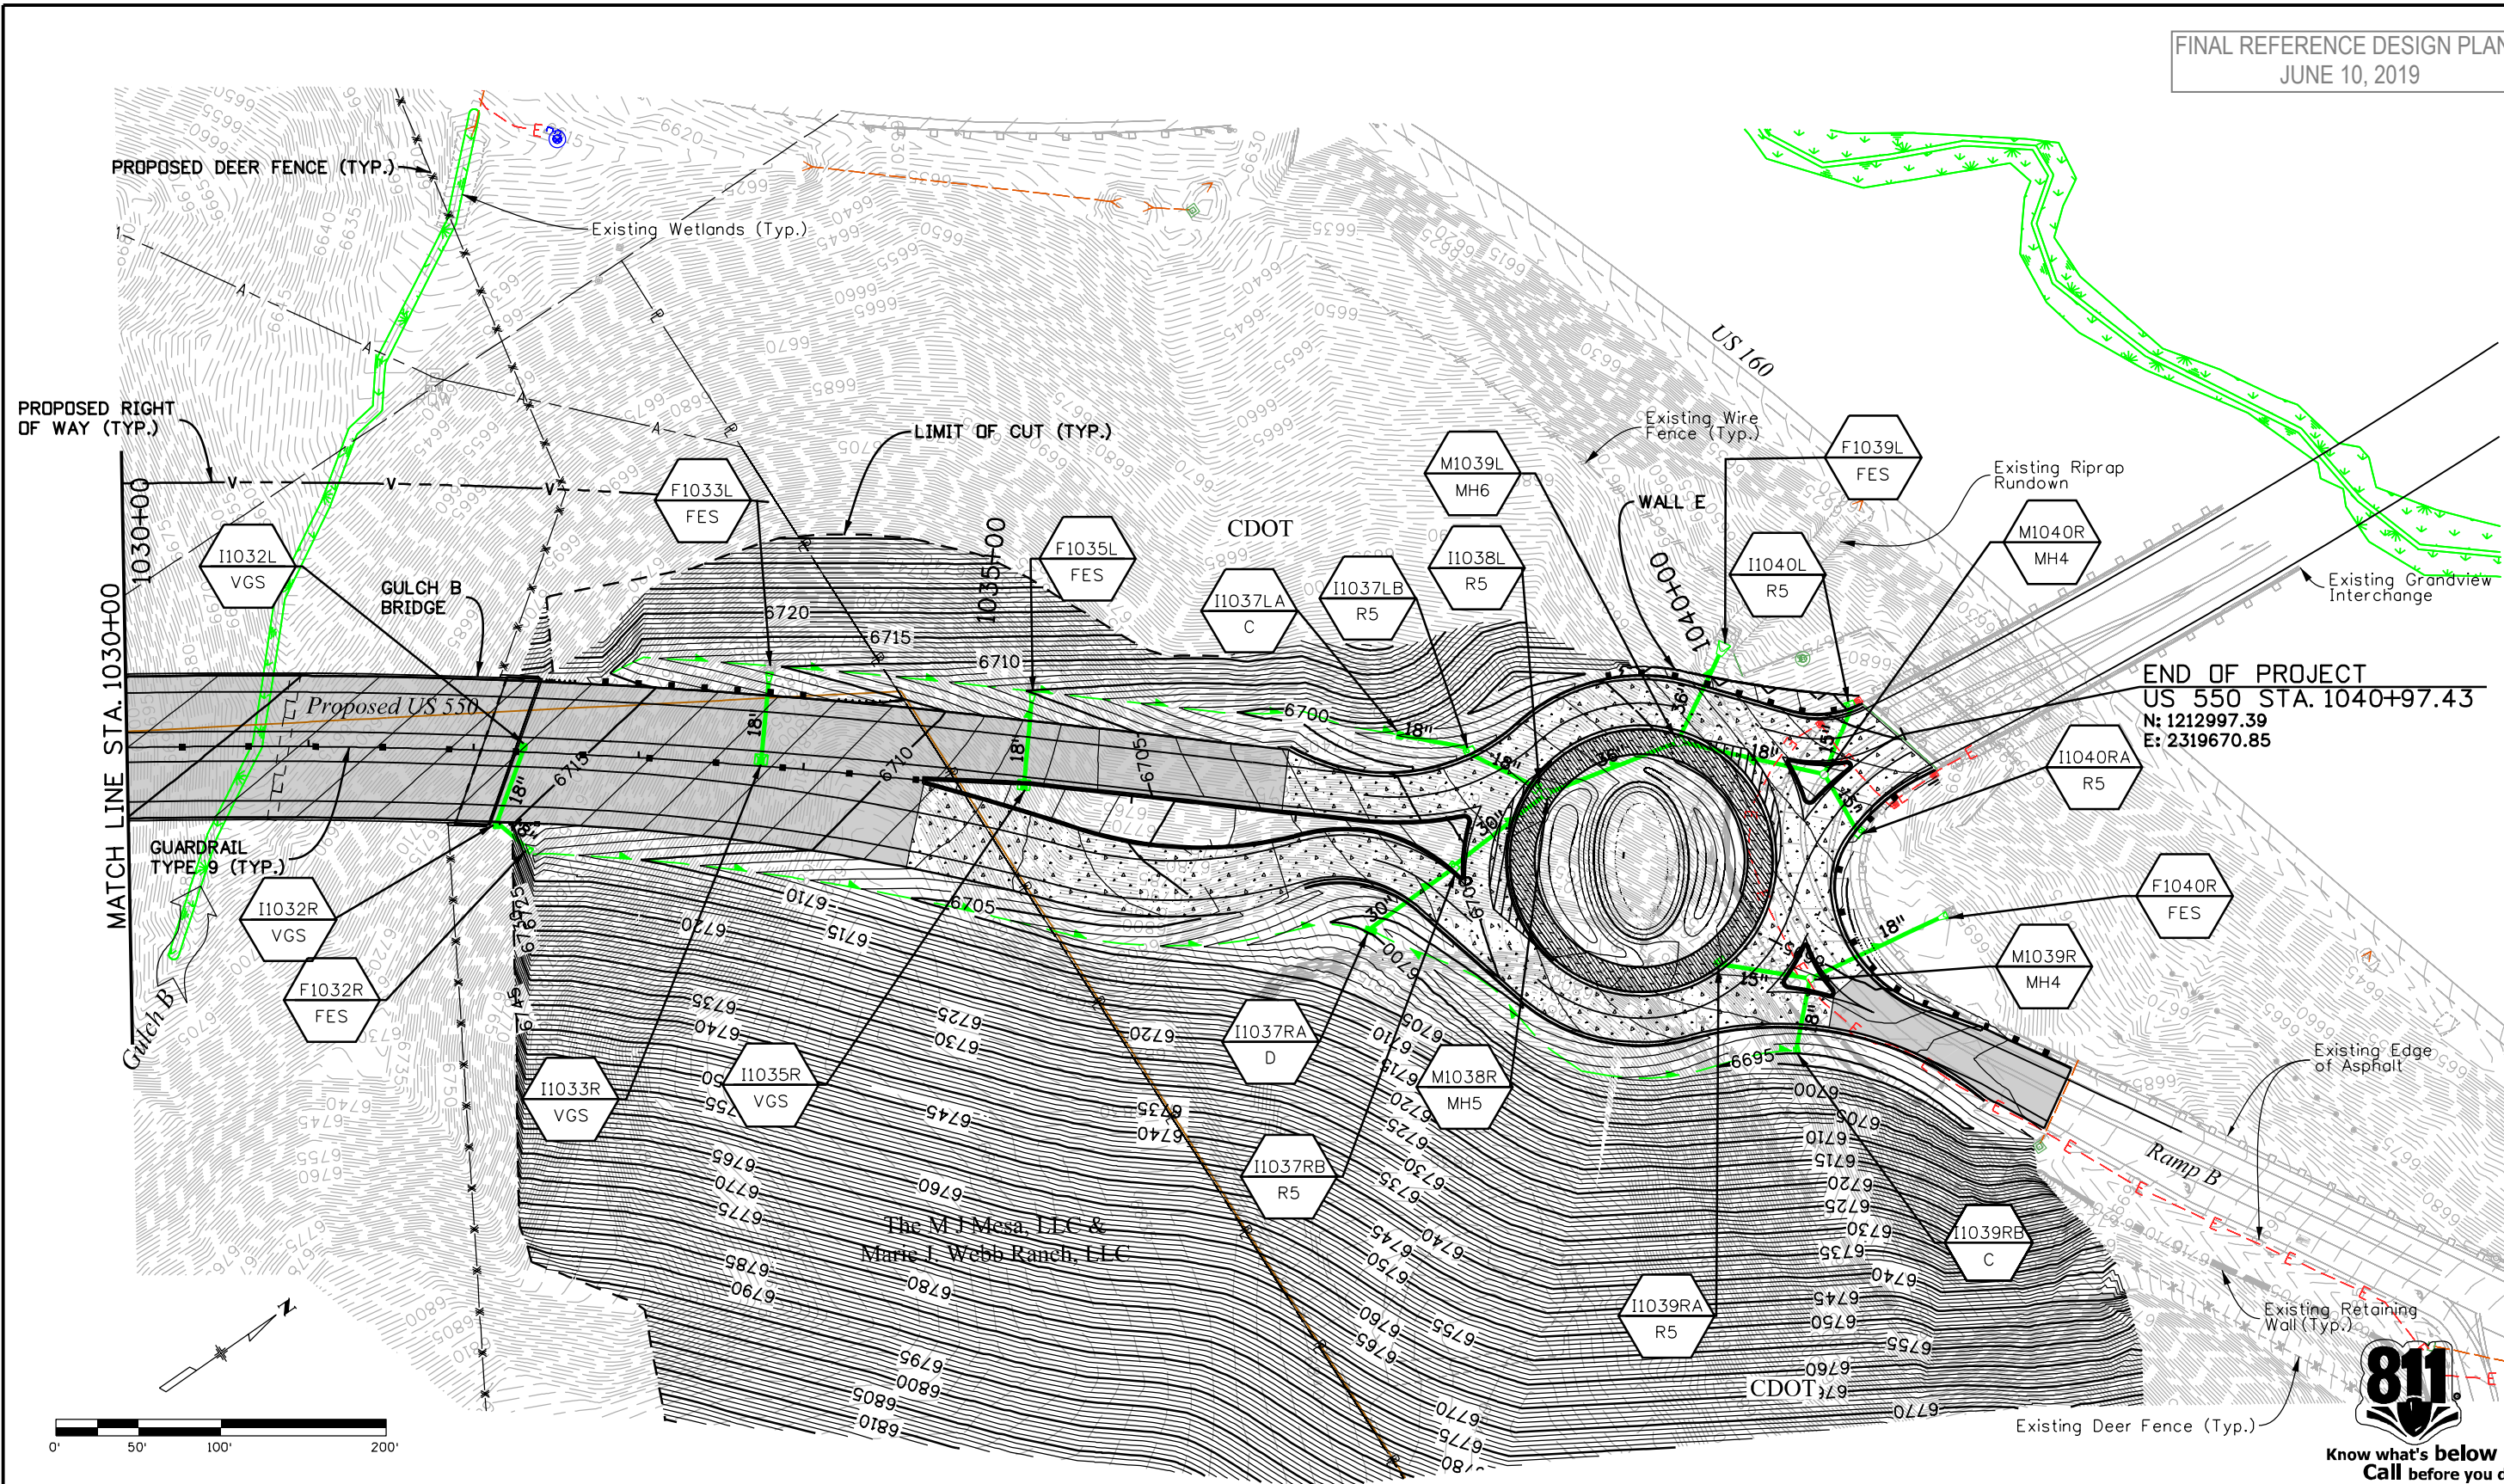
FINAL REFERENCE DESIGN PLAN
JUNE 10, 2019

PROPOSED DEER FENCE (TYP.)
Existing Wetlands (Typ.)
PROPOSED RIGHT OF WAY (TYP.)
LIMIT OF CUT (TYP.)
US 160
Existing Wire Fence (Typ.)
CDOT
WALL E
Existing Riprap Rundown
Existing Grandview Interchange
END OF PROJECT
US 550 STA. 1040+97.43
N: 1212997.39
E: 2319670.85
GULCH B BRIDGE
Proposed US 550
GUARDRAIL TYPE 9 (TYP.)
MATCH LINE STA. 1030+00
1030+00
1035+00
1040+00
Gulch B

F1033L FES
F1035L FES
I1032L VGS
I1037LA C
I1037LB R5
I1038L R5
M1039L MH6
F1039L FES
I1040L R5
M1040R MH4
I1040RA R5
F1040R FES
M1039R MH4
I1032R VGS
F1032R FES
I1033R VGS
I1035R VGS
I1037RA D
M1038R MH5
I1037RB R5
I1039RA R5
I1039RB C

6720
6715
6710
6700
6705
6695
18"
30"
15"
36"

The M J Mesa, LLC &
Marie J. Webb Ranch, LLC
CDOT
Existing Edge of Asphalt
Ramp B
Existing Retaining Wall (Typ.)
Existing Deer Fence (Typ.)
811
Know what's below
Call before you d
N
0' 50' 100' 200'